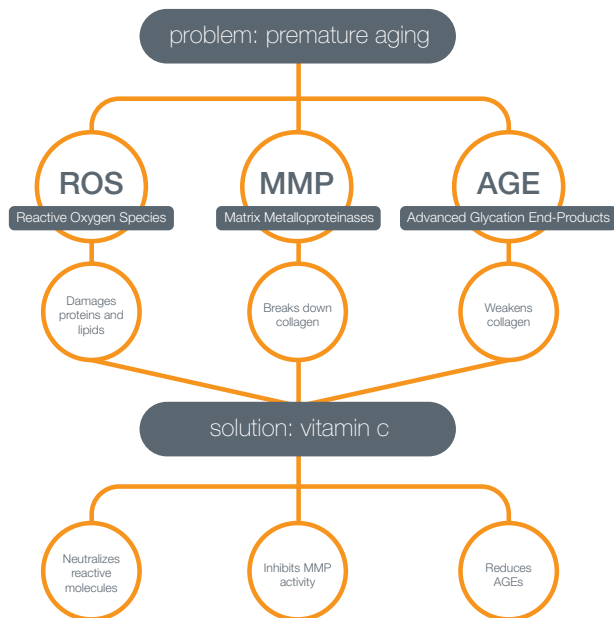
problem: premature aging

ROS
Reactive Oxygen Species

MMP
Matrix Metalloproteinases

AGE
Advanced Glycation End-Products

Damages proteins and lipids

Breaks down collagen

Weakens collagen

solution: vitamin c

Neutralizes reactive molecules

Inhibits MMP activity

Reduces AGEs